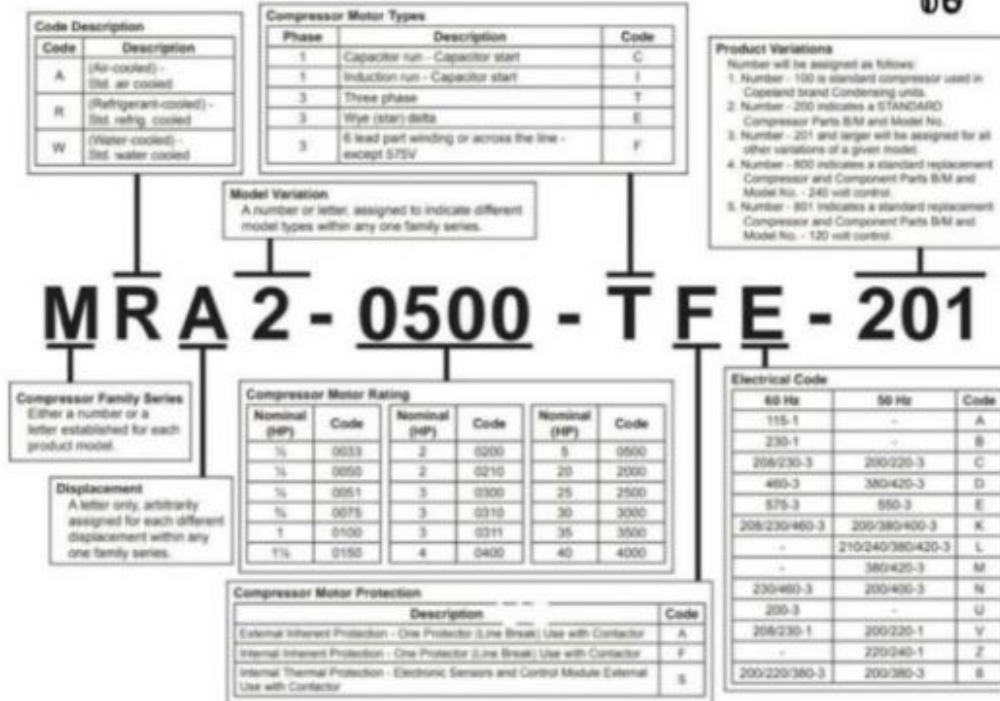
06

**Code Description**

| Code | Description |
|---|---|
| A | (Air-cooled) - Std. air cooled |
| R | (Refrigerant-cooled) - Std. refrig. cooled |
| W | (Water-cooled) - Std. water cooled |

**Compressor Motor Types**

| Phase | Description | Code |
|---|---|---|
| 1 | Capacitor run - Capacitor start | C |
| 1 | Induction run - Capacitor start | I |
| 3 | Three phase | T |
| 3 | Wye (star) delta | E |
| 3 | 6 lead part winding or across the line - except 575V | F |

**Product Variations**
Number will be assigned as follows:
1. Number - 100 is standard compressor used in Copeland brand Condensing units.
2. Number - 200 indicates a STANDARD Compressor Parts B/M and Model No.
3. Number - 201 and larger will be assigned for all other variations of a given model.
4. Number - 800 indicates a standard replacement Compressor and Component Parts B/M and Model No. - 240 volt control.
5. Number - 801 indicates a standard replacement Compressor and Component Parts B/M and Model No. - 120 volt control.

**Model Variation**
A number or letter, assigned to indicate different model types within any one family series.

MRA2 - 0500 - TFE - 201

**Compressor Family Series**
Either a number or a letter established for each product model.

**Displacement**
A letter only, arbitrarily assigned for each different displacement within any one family series.

**Compressor Motor Rating**

| Nominal (HP) | Code | Nominal (HP) | Code | Nominal (HP) | Code |
|---|---|---|---|---|---|
| ⅓ | 0033 | 2 | 0200 | 5 | 0500 |
| ½ | 0050 | 2 | 0210 | 20 | 2000 |
| ½ | 0051 | 3 | 0300 | 25 | 2500 |
| ¾ | 0075 | 3 | 0310 | 30 | 3000 |
| 1 | 0100 | 3 | 0311 | 35 | 3500 |
| 1½ | 0150 | 4 | 0400 | 40 | 4000 |

**Compressor Motor Protection**

| Description | Code |
|---|---|
| External Inherent Protection - One Protector (Line Break) Use with Contactor | A |
| Internal Inherent Protection - One Protector (Line Break) Use with Contactor | F |
| Internal Thermal Protection - Electronic Sensors and Control Module External Use with Contactor | S |

**Electrical Code**

| 60 Hz | 50 Hz | Code |
|---|---|---|
| 115-1 | - | A |
| 230-1 | - | B |
| 208/230-3 | 200/220-3 | C |
| 460-3 | 380/420-3 | D |
| 575-3 | 550-3 | E |
| 208/230/460-3 | 200/380/400-3 | K |
| - | 210/240/380/420-3 | L |
| - | 380/420-3 | M |
| 230/460-3 | 200/400-3 | N |
| 200-3 | - | U |
| 208/230-1 | 200/220-1 | V |
| - | 220/240-1 | Z |
| 200/220/380-3 | 200/380-3 | 8 |